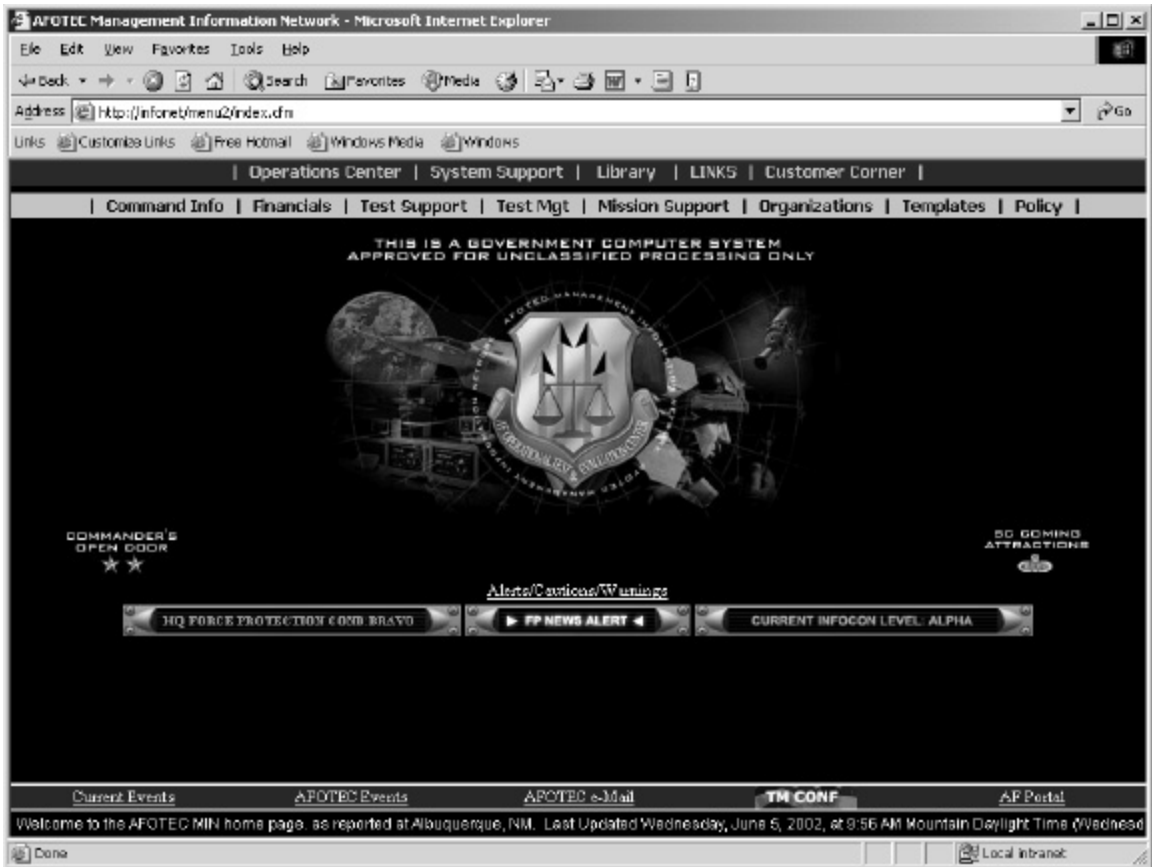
AFOTEC Management Information Network - Microsoft Internet Explorer

File Edit View Favorites Tools Help

Back Search Favorites Media

Address http://infonet/menu2/index.cfm Go

Links Customize Links Free Hotmail Windows Media Windows

| Operations Center | System Support | Library | LINKS | Customer Corner |

| Command Info | Financials | Test Support | Test Mgt | Mission Support | Organizations | Templates | Policy |

THIS IS A GOVERNMENT COMPUTER SYSTEM
APPROVED FOR UNCLASSIFIED PROCESSING ONLY

AFOTEC MANAGEMENT INFORMATION NETWORK

COMMANDER'S OPEN DOOR

COMING ATTRACTIONS

Alerts/Cautions/Warnings

HQ FORCE PROTECTION COND BRAVO

FP NEWS ALERT

CURRENT INFOCON LEVEL: ALPHA

Current Events AFOTEC Events AFOTEC e-Mail TM CONF AF Portal

Welcome to the AFOTEC MIN home page, as reported at Albuquerque, NM. Last Updated Wednesday, June 5, 2002, at 9:56 AM Mountain Daylight Time (Wednesd

Done Local intranet